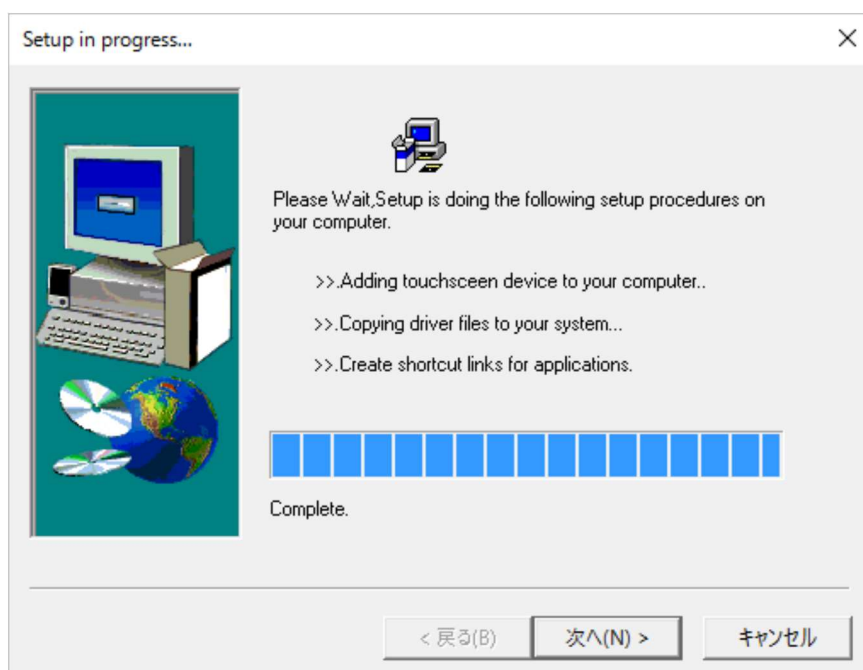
Setup in progress...

×

Please Wait,Setup is doing the following setup procedures on your computer.

>>.Adding touchsceen device to your computer..

>>.Copying driver files to your system...

>>.Create shortcut links for applications.

Complete.

< 戻る(B)

次へ(N) >

キャンセル